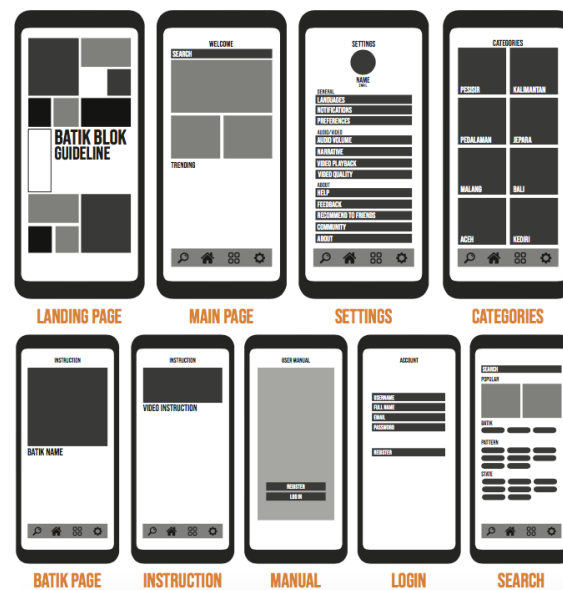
BATIK BLOK GUIDELINE

LANDING PAGE

WELCOME
SEARCH
TRENDING

MAIN PAGE

SETTINGS
NAME
EMAIL
GENERAL
LANGUAGES
NOTIFICATIONS
PREFERENCES
AUDIO/VIDEO
AUDIO VOLUME
NARRATIVE
VIDEO PLAYBACK
VIDEO QUALITY
ABOUT
HELP
FEEDBACK
RECOMMEND TO FRIENDS
COMMUNITY
ABOUT

SETTINGS

CATEGORIES
PESISIR
KALIMANTAN
PEDALAMAN
JEPARA
MALANG
BALI
ACEH
KEDIRI

CATEGORIES

INSTRUCTION
BATIK NAME

BATIK PAGE

INSTRUCTION
VIDEO INSTRUCTION

INSTRUCTION

USER MANUAL
REGISTER
LOG IN

MANUAL

ACCOUNT
USERNAME
FULL NAME
EMAIL
PASSWORD
REGISTER

LOGIN

SEARCH
POPULAR
BATIK
PATTERN
STATE

SEARCH